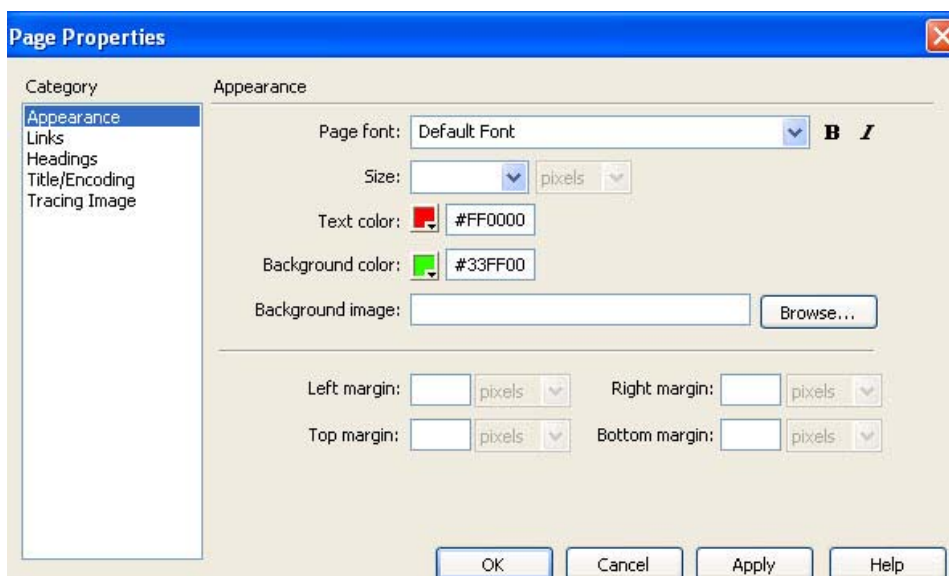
Page Properties

Category

Appearance
Links
Headings
Title/Encoding
Tracing Image

Appearance

Page font: Default Font B I

Size: pixels

Text color: #FF0000

Background color: #33FF00

Background image: Browse...

Left margin: pixels Right margin: pixels

Top margin: pixels Bottom margin: pixels

OK Cancel Apply Help